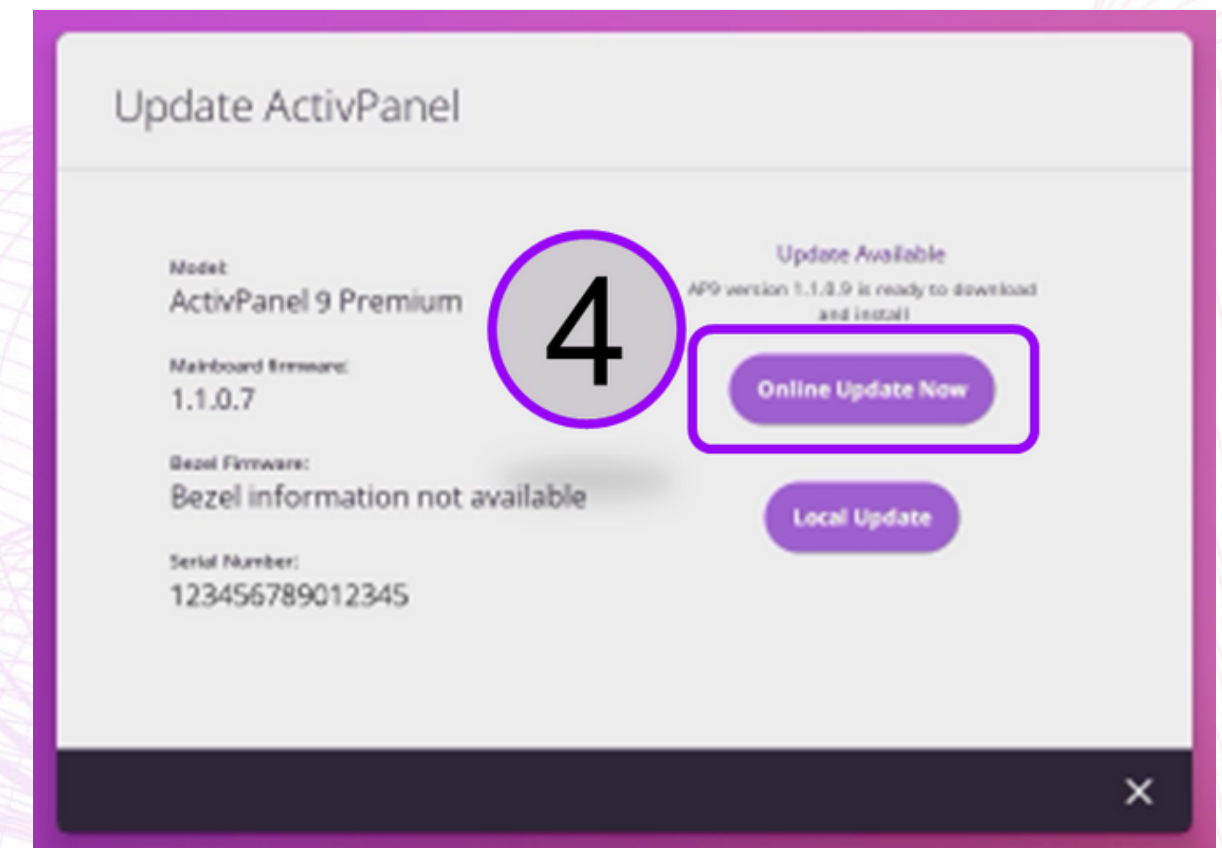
Update ActivPanel

Model:
ActivPanel 9 Premium

Mainboard firmware:
1.1.0.7

Bezel Firmware:
Bezel information not available

Serial Number:
123456789012345

4

Update Available
AP9 version 1.1.0.9 is ready to download and install!

Online Update Now

Local Update

✕